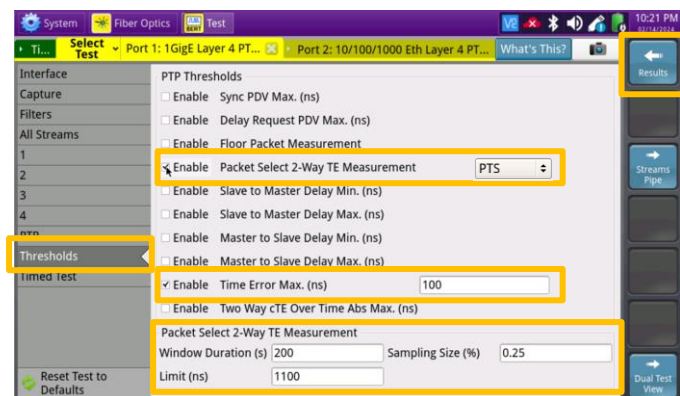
System | Fiber Optics | Test

10:21 PM

Ti... | Select Test | Port 1: 1GigE Layer 4 PT... | Port 2: 10/100/1000 Eth Layer 4 PT... | What's This?

Results

Interface
Capture
Filters
All Streams
1
2
3
4
PTP
Thresholds
Timed Test

Reset Test to Defaults

PTP Thresholds

Enable Sync PDV Max. (ns)
Enable Delay Request PDV Max. (ns)
Enable Floor Packet Measurement
✓ Enable Packet Select 2-Way TE Measurement PTS
Enable Slave to Master Delay Min. (ns)
Enable Slave to Master Delay Max. (ns)
Enable Master to Slave Delay Min. (ns)
Enable Master to Slave Delay Max. (ns)
✓ Enable Time Error Max. (ns) 100
Enable Two Way cTE Over Time Abs Max. (ns)

Packet Select 2-Way TE Measurement
Window Duration (s) 200 Sampling Size (%) 0.25
Limit (ns) 1100

Streams Pipe

Dual Test View